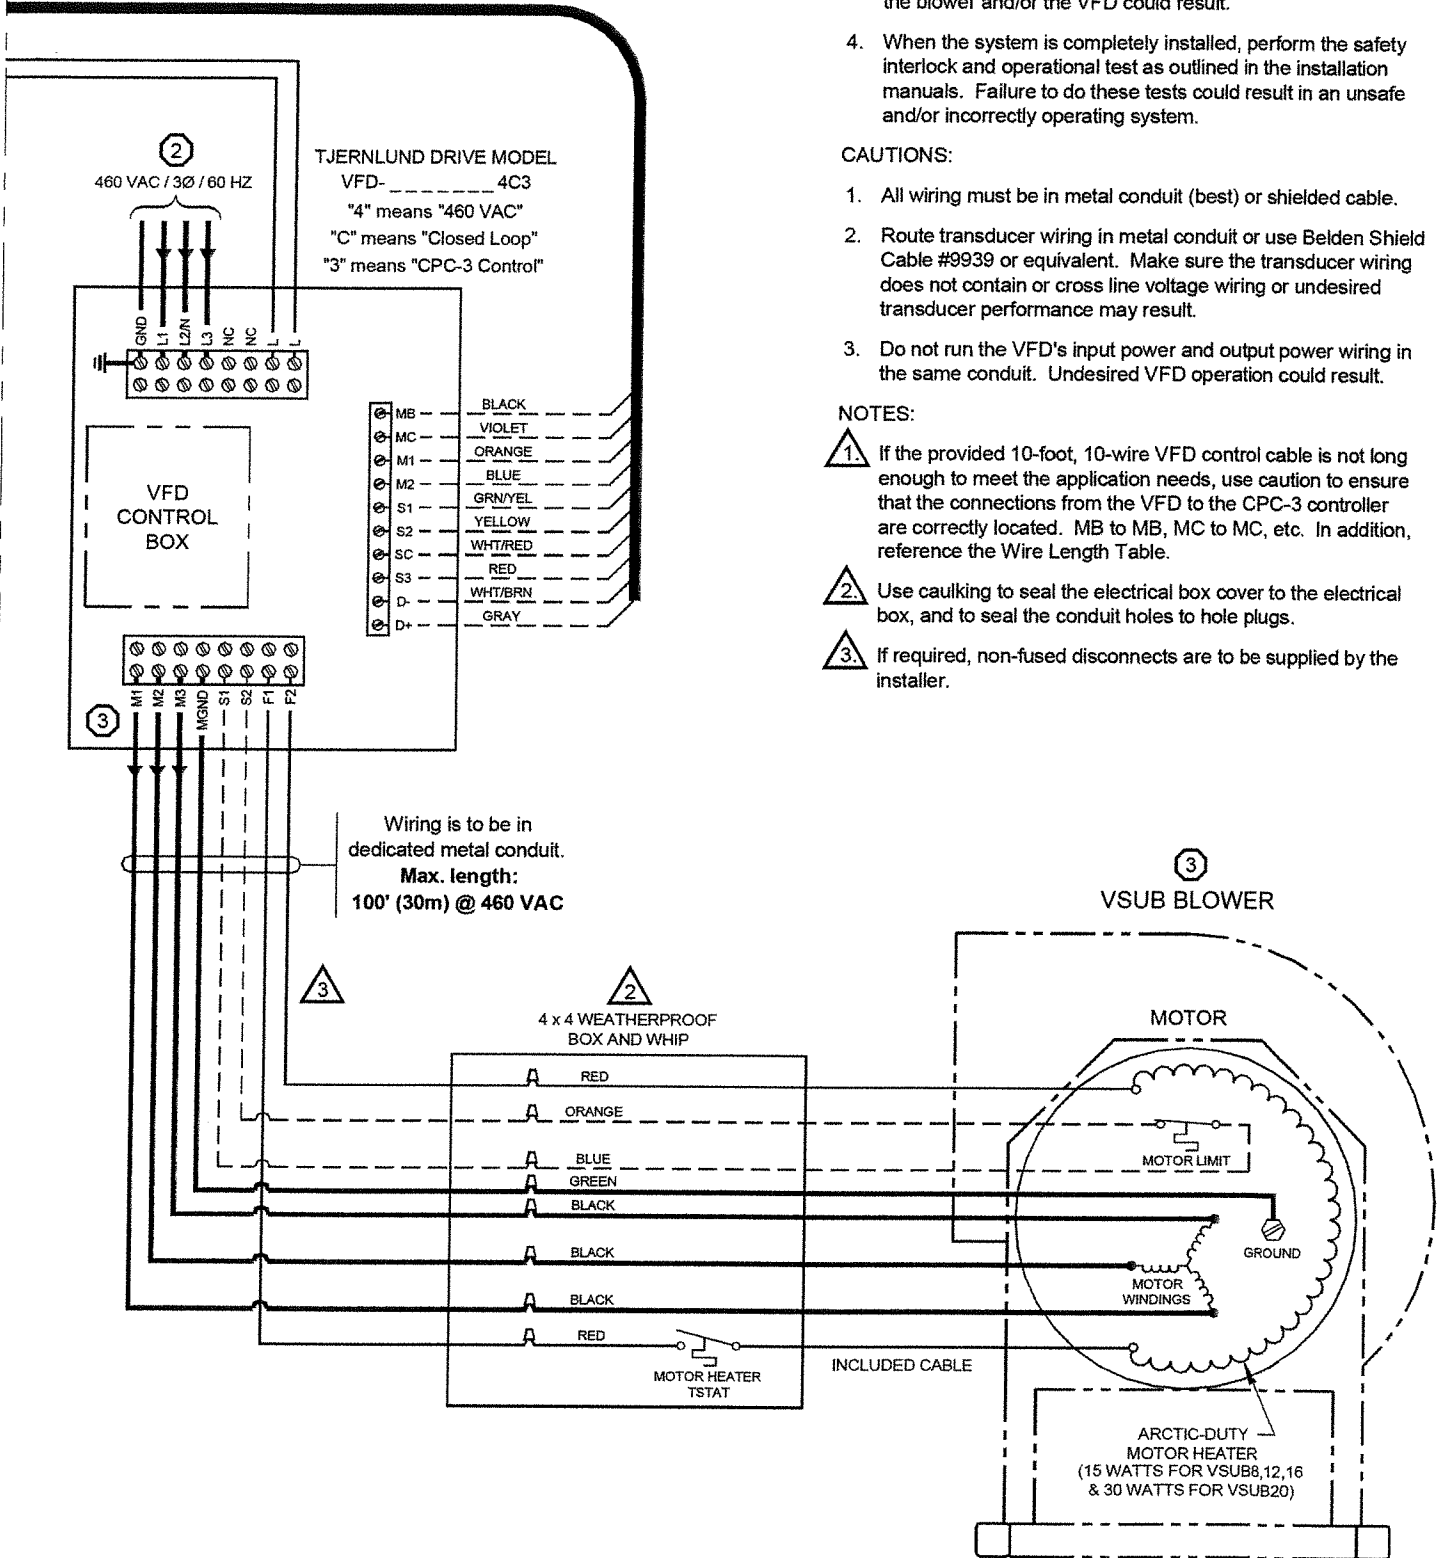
the blower and/or the VFD could result.

4. When the system is completely installed, perform the safety interlock and operational test as outlined in the installation manuals. Failure to do these tests could result in an unsafe and/or incorrectly operating system.

CAUTIONS:

1. All wiring must be in metal conduit (best) or shielded cable.

2. Route transducer wiring in metal conduit or use Belden Shield Cable #9939 or equivalent. Make sure the transducer wiring does not contain or cross line voltage wiring or undesired transducer performance may result.

3. Do not run the VFD's input power and output power wiring in the same conduit. Undesired VFD operation could result.

NOTES:

1. If the provided 10-foot, 10-wire VFD control cable is not long enough to meet the application needs, use caution to ensure that the connections from the VFD to the CPC-3 controller are correctly located. MB to MB, MC to MC, etc. In addition, reference the Wire Length Table.

2. Use caulking to seal the electrical box cover to the electrical box, and to seal the conduit holes to hole plugs.

3. If required, non-fused disconnects are to be supplied by the installer.

2
460 VAC / 3Ø / 60 HZ

TJERNLUND DRIVE MODEL
VFD-________4C3
"4" means "460 VAC"
"C" means "Closed Loop"
"3" means "CPC-3 Control"

GND L1 L2/N L3 NC NC L L

MB MC M1 M2 S1 S2 SC S3 D- D+
BLACK
VIOLET
ORANGE
BLUE
GRN/YEL
YELLOW
WHT/RED
RED
WHT/BRN
GRAY

VFD CONTROL BOX

3
M1 M2 M3 MGND S1 S2 F1 F2

Wiring is to be in dedicated metal conduit.
Max. length:
100' (30m) @ 460 VAC

3

3
VSUB BLOWER

2
4 x 4 WEATHERPROOF BOX AND WHIP

RED
ORANGE
BLUE
GREEN
BLACK
BLACK
BLACK
RED

MOTOR HEATER TSTAT

INCLUDED CABLE

MOTOR
MOTOR LIMIT
GROUND
MOTOR WINDINGS

ARCTIC-DUTY MOTOR HEATER
(15 WATTS FOR VSUB8,12,16 & 30 WATTS FOR VSUB20)